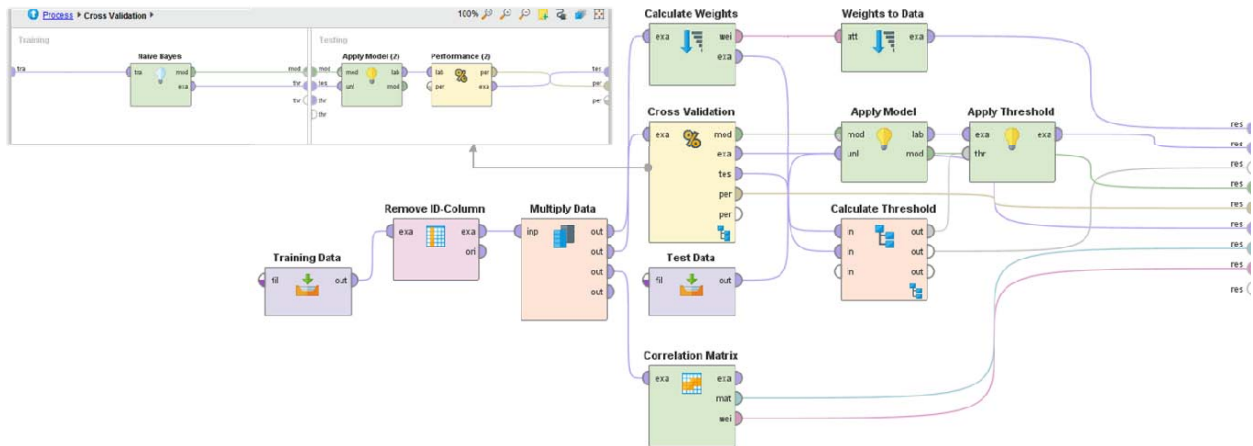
Process ▸ Cross Validation ▸

100%

Training

Naive Bayes

tra

tra

mod

exa

mod

thr

thr

Testing

Apply Model (2)

mod

lab

unl

mod

mod

tes

thr

Performance (2)

lab

per

per

exa

tes

per

per

Calculate Weights

exa

wei

exa

Weights to Data

att

exa

Cross Validation

exa

mod

exa

tes

per

per

Apply Model

mod

lab

unl

mod

Apply Threshold

exa

exa

thr

Remove ID-Column

exa

exa

ori

Multiply Data

inp

out

out

out

out

Training Data

fil

out

Test Data

fil

out

Calculate Threshold

in

out

in

out

in

out

Correlation Matrix

exa

exa

mat

wei

res

res

res

res

res

res

res

res

res